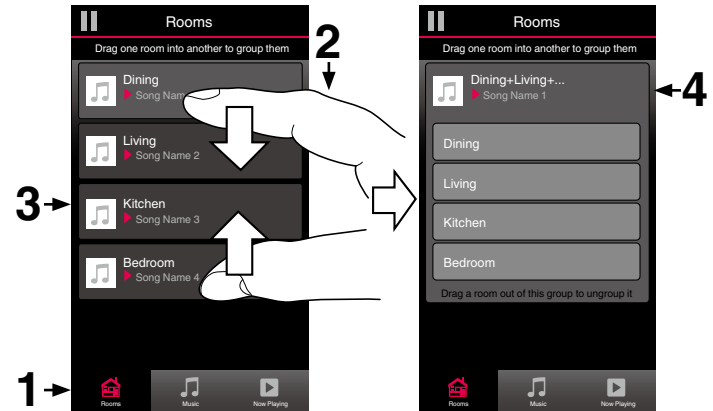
Rooms

Drag one room into another to group them

Dining
Song Name

Living
Song Name 2

Kitchen
Song Name 3

Bedroom
Song Name 4

Rooms Music Now Playing

2

3

1

Rooms

Drag one room into another to group them

Dining+Living+...
Song Name 1

4

Dining

Living

Kitchen

Bedroom

Drag a room out of this group to ungroup it

Rooms Music Now Playing